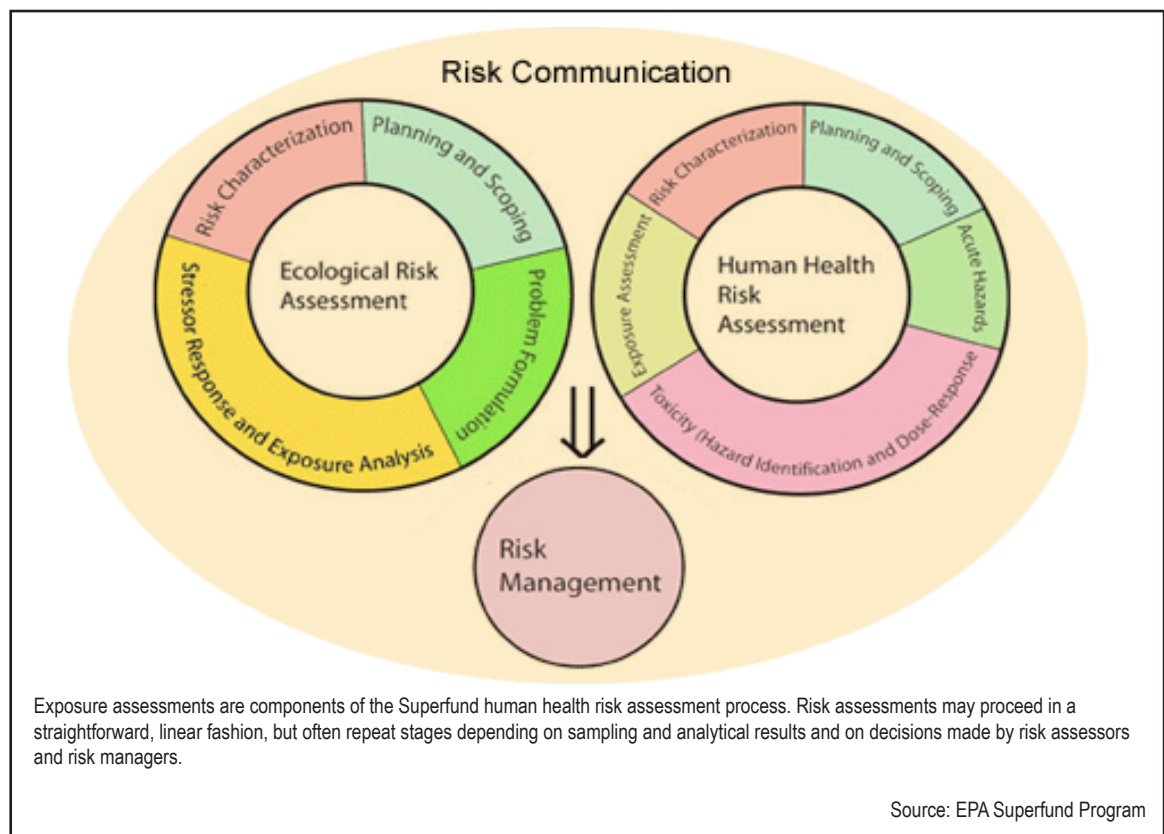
Risk Communication

Risk Characterization

Planning and Scoping

Ecological Risk Assessment

Stressor Response and Exposure Analysis

Problem Formulation

Risk Characterization

Planning and Scoping

Exposure Assessment

Human Health Risk Assessment

Acute Hazards

Toxicity (Hazard Identification and Dose-Response

Risk Management

Exposure assessments are components of the Superfund human health risk assessment process. Risk assessments may proceed in a straightforward, linear fashion, but often repeat stages depending on sampling and analytical results and on decisions made by risk assessors and risk managers.

Source: EPA Superfund Program